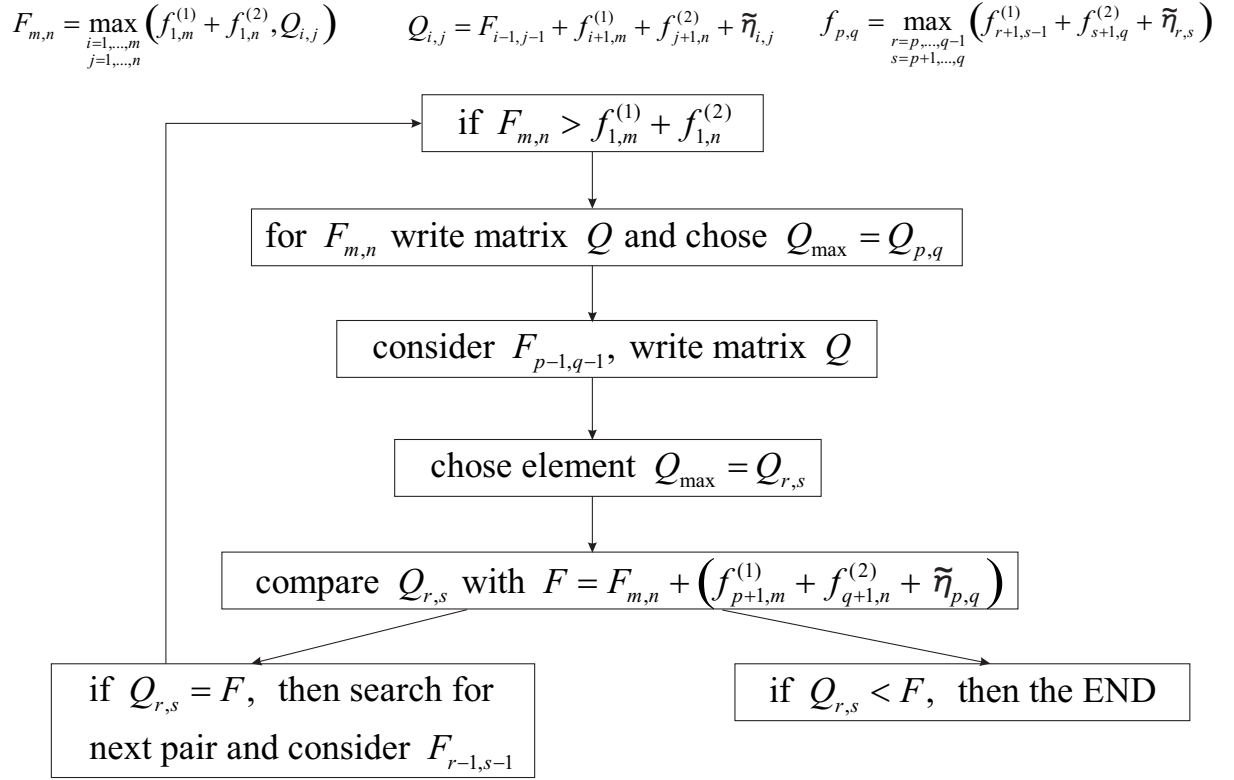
$F_{m,n} = \max_{\substack{i=1,\dots,m \\ j=1,\dots,n}} \left( f_{1,m}^{(1)} + f_{1,n}^{(2)}, Q_{i,j} \right)$ $Q_{i,j} = F_{i-1,j-1} + f_{i+1,m}^{(1)} + f_{j+1,n}^{(2)} + \tilde{\eta}_{i,j}$ $f_{p,q} = \max_{\substack{r=p,\dots,q-1 \\ s=p+1,\dots,q}} \left( f_{r+1,s-1}^{(1)} + f_{s+1,q}^{(2)} + \tilde{\eta}_{r,s} \right)$

if $F_{m,n} > f_{1,m}^{(1)} + f_{1,n}^{(2)}$

for $F_{m,n}$ write matrix $Q$ and chose $Q_{\max} = Q_{p,q}$

consider $F_{p-1,q-1}$, write matrix $Q$

chose element $Q_{\max} = Q_{r,s}$

compare $Q_{r,s}$ with $F = F_{m,n} + \left( f_{p+1,m}^{(1)} + f_{q+1,n}^{(2)} + \tilde{\eta}_{p,q} \right)$

if $Q_{r,s} = F$, then search for next pair and consider $F_{r-1,s-1}$

if $Q_{r,s} < F$, then the END